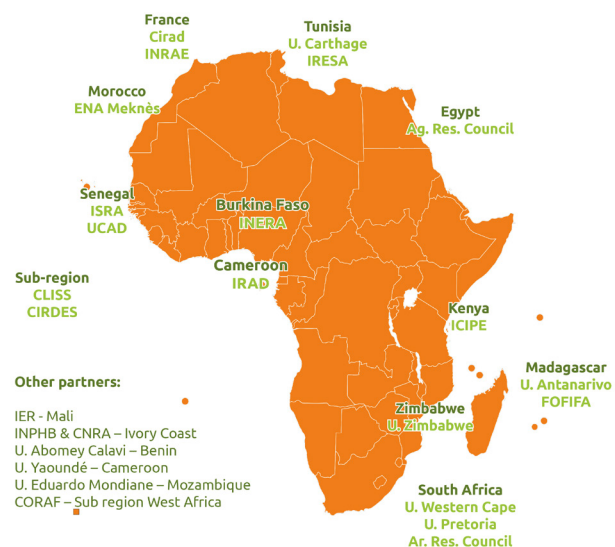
France
Cirad
INRAE

Tunisia
U. Carthage
IRESA

Morocco
ENA Meknès

Egypt
Ag. Res. Council

Senegal
ISRA
UCAD

Burkina Faso
INERA

Cameroon
IRAD

Sub-region
CLISS
CIRDES

Kenya
ICIPE

Madagascar
U. Antananarivo
FOFIFA

Zimbabwe
U. Zimbabwe

South Africa
U. Western Cape
U. Pretoria
Ar. Res. Council

Other partners:

IER - Mali
INPHB & CNRA – Ivory Coast
U. Abomey Calavi – Benin
U. Yaoundé – Cameroon
U. Eduardo Mondiane – Mozambique
CORAF – Sub region West Africa